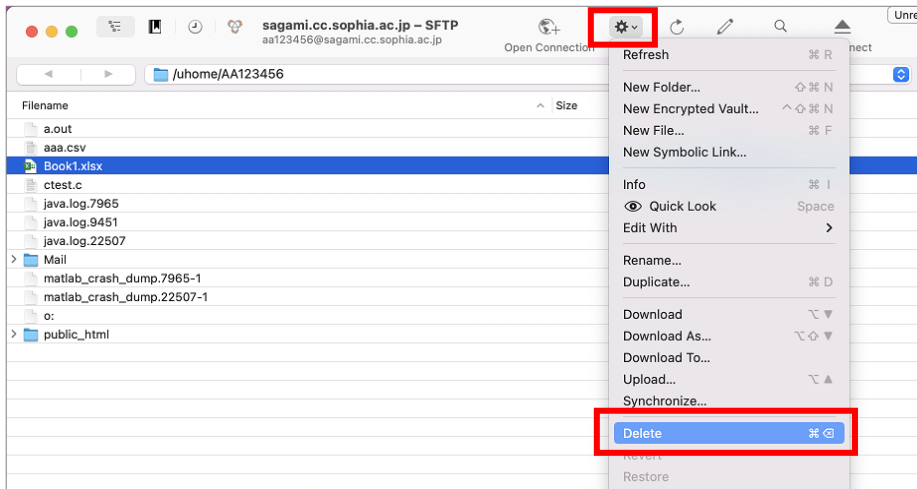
sagami.cc.sophia.ac.jp – SFTP
aa123456@sagami.cc.sophia.ac.jp
Open Connection
nect
Unre

/uhome/AA123456

Filename
Size

a.out
aaa.csv
Book1.xlsx
ctest.c
java.log.7965
java.log.9451
java.log.22507
Mail
matlab_crash_dump.7965-1
matlab_crash_dump.22507-1
o:
public_html

Refresh ⌘ R
New Folder... ⇧⌘ N
New Encrypted Vault... ^⇧⌘ N
New File... ⌘ F
New Symbolic Link...
Info ⌘ I
Quick Look Space
Edit With
Rename...
Duplicate... ⌘ D
Download ⌥▼
Download As... ⌥⇧▼
Download To...
Upload... ⌥▲
Synchronize...
Delete ⌘⌫
Revert
Restore